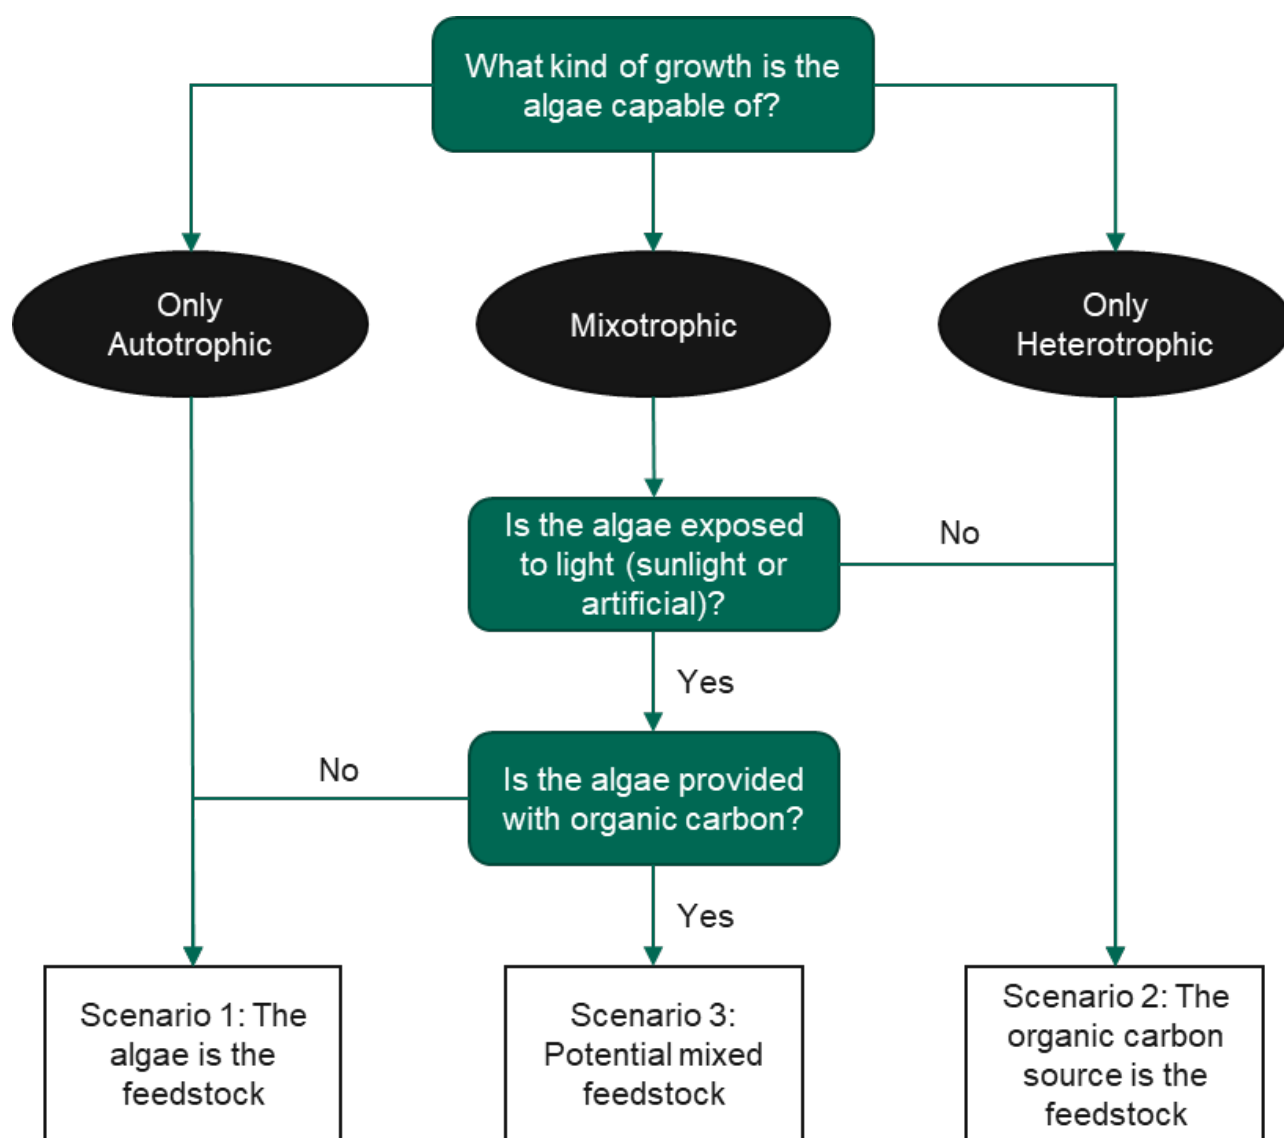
What kind of growth is the algae capable of?

Only Autotrophic

Mixotrophic

Only Heterotrophic

Is the algae exposed to light (sunlight or artificial)?

No

Yes

No

Is the algae provided with organic carbon?

Yes

Scenario 1: The algae is the feedstock

Scenario 3: Potential mixed feedstock

Scenario 2: The organic carbon source is the feedstock